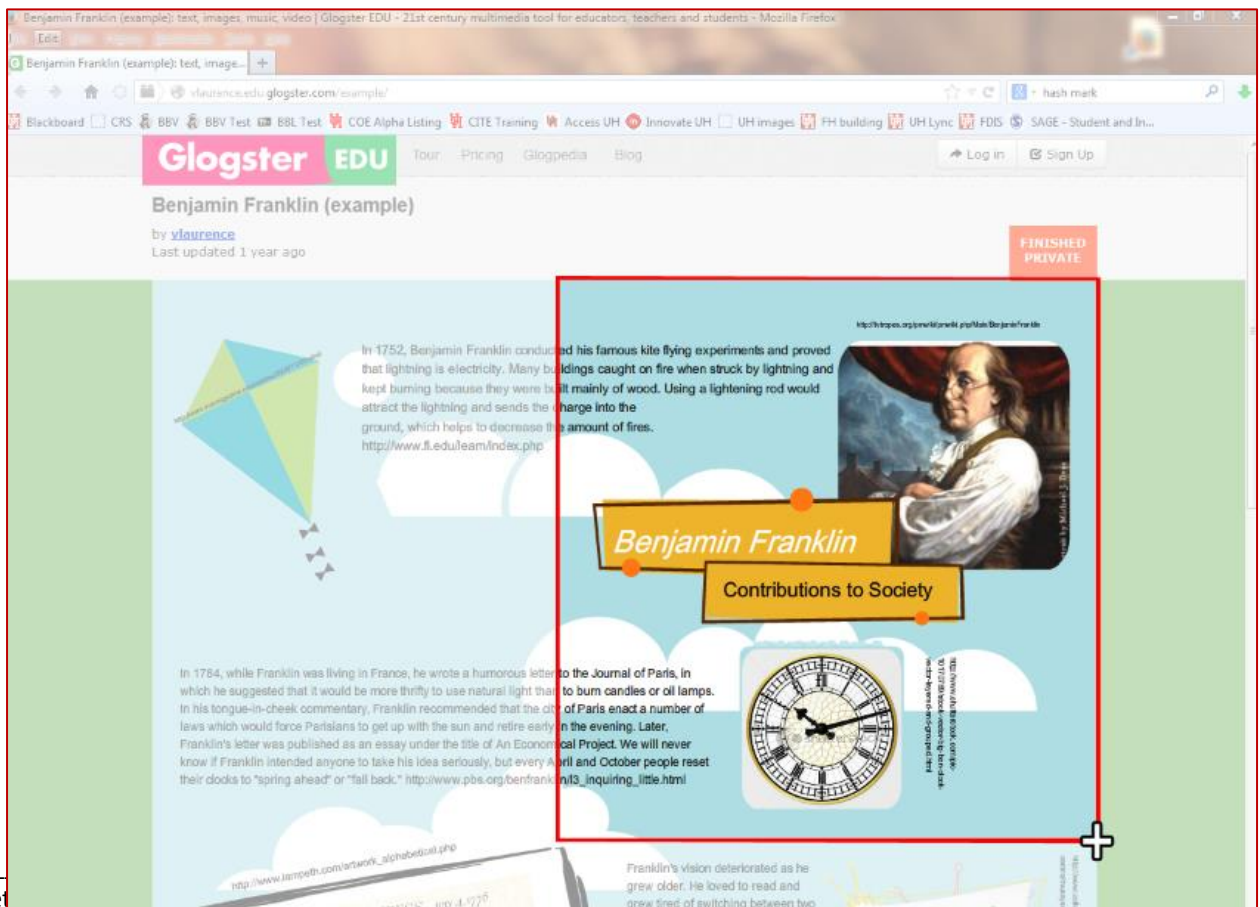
Benjamin Franklin (example): text, images, music, video | Glogster EDU - 21st century multimedia tool for educators, teachers and students - Mozilla Firefox

Benjamin Franklin (example): text, image...

vlaurence.edu.glogster.com/example/

hash mark

Blackboard CRS BBV BBV Test BBL Test COE Alpha Listing CITE Training Access UH Innovate UH UH images FH building UH Lync FDIS SAGE - Student and In...

Glogster EDU Tour Pricing Glogpedia Blog

Log in Sign Up

Benjamin Franklin (example)

by vlaurence
Last updated 1 year ago

FINISHED
PRIVATE

In 1752, Benjamin Franklin conducted his famous kite flying experiments and proved that lightning is electricity. Many buildings caught on fire when struck by lightning and kept burning because they were built mainly of wood. Using a lightening rod would attract the lightning and sends the charge into the ground, which helps to decrease the amount of fires. http://www.fi.edu/learn/index.php

Benjamin Franklin

Contributions to Society

In 1784, while Franklin was living in France, he wrote a humorous letter to the Journal of Paris, in which he suggested that it would be more thrifty to use natural light than to burn candles or oil lamps. In his tongue-in-cheek commentary, Franklin recommended that the city of Paris enact a number of laws which would force Parisians to get up with the sun and retire early in the evening. Later, Franklin's letter was published as an essay under the title of An Economical Project. We will never know if Franklin intended anyone to take his idea seriously, but every April and October people reset their clocks to "spring ahead" or "fall back." http://www.pbs.org/benfranklin/l3_inquiring_little.html

http://www.lampeth.com/artwork_alphabetical.php

Franklin's vision deteriorated as he grew older. He loved to read and grew tired of switching between two